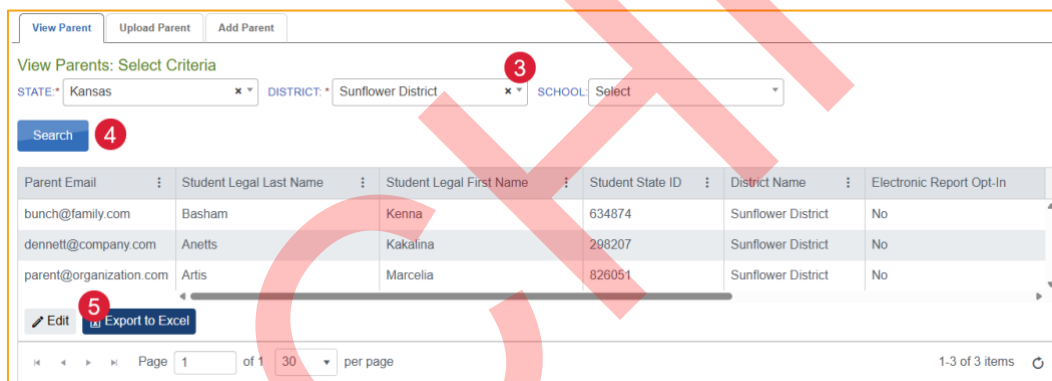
View Parent | Upload Parent | Add Parent

View Parents: Select Criteria

STATE:* Kansas × ▾ DISTRICT: * Sunflower District × ▾ 3 SCHOOL: Select ▾

Search 4

| Parent Email | Student Legal Last Name | Student Legal First Name | Student State ID | District Name | Electronic Report Opt-In |
|---|---|---|---|---|---|
| bunch@family.com | Basham | Kenna | 634874 | Sunflower District | No |
| dennett@company.com | Anetts | Kakalina | 298207 | Sunflower District | No |
| parent@organization.com | Artis | Marcelia | 826051 | Sunflower District | No |

Edit 5 Export to Excel

Page 1 of 1 30 ▾ per page 1-3 of 3 items